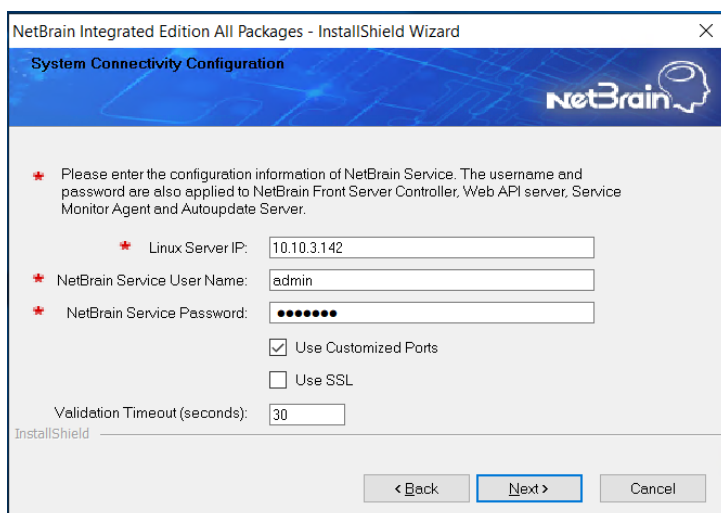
NetBrain Integrated Edition All Packages - InstallShield Wizard

System Connectivity Configuration

NetBrain

* Please enter the configuration information of NetBrain Service. The username and password are also applied to NetBrain Front Server Controller, Web API server, Service Monitor Agent and Autoupdate Server.

* Linux Server IP: 10.10.3.142

* NetBrain Service User Name: admin

* NetBrain Service Password: •••••••

Use Customized Ports

Use SSL

Validation Timeout (seconds): 30

InstallShield

< Back

Next >

Cancel